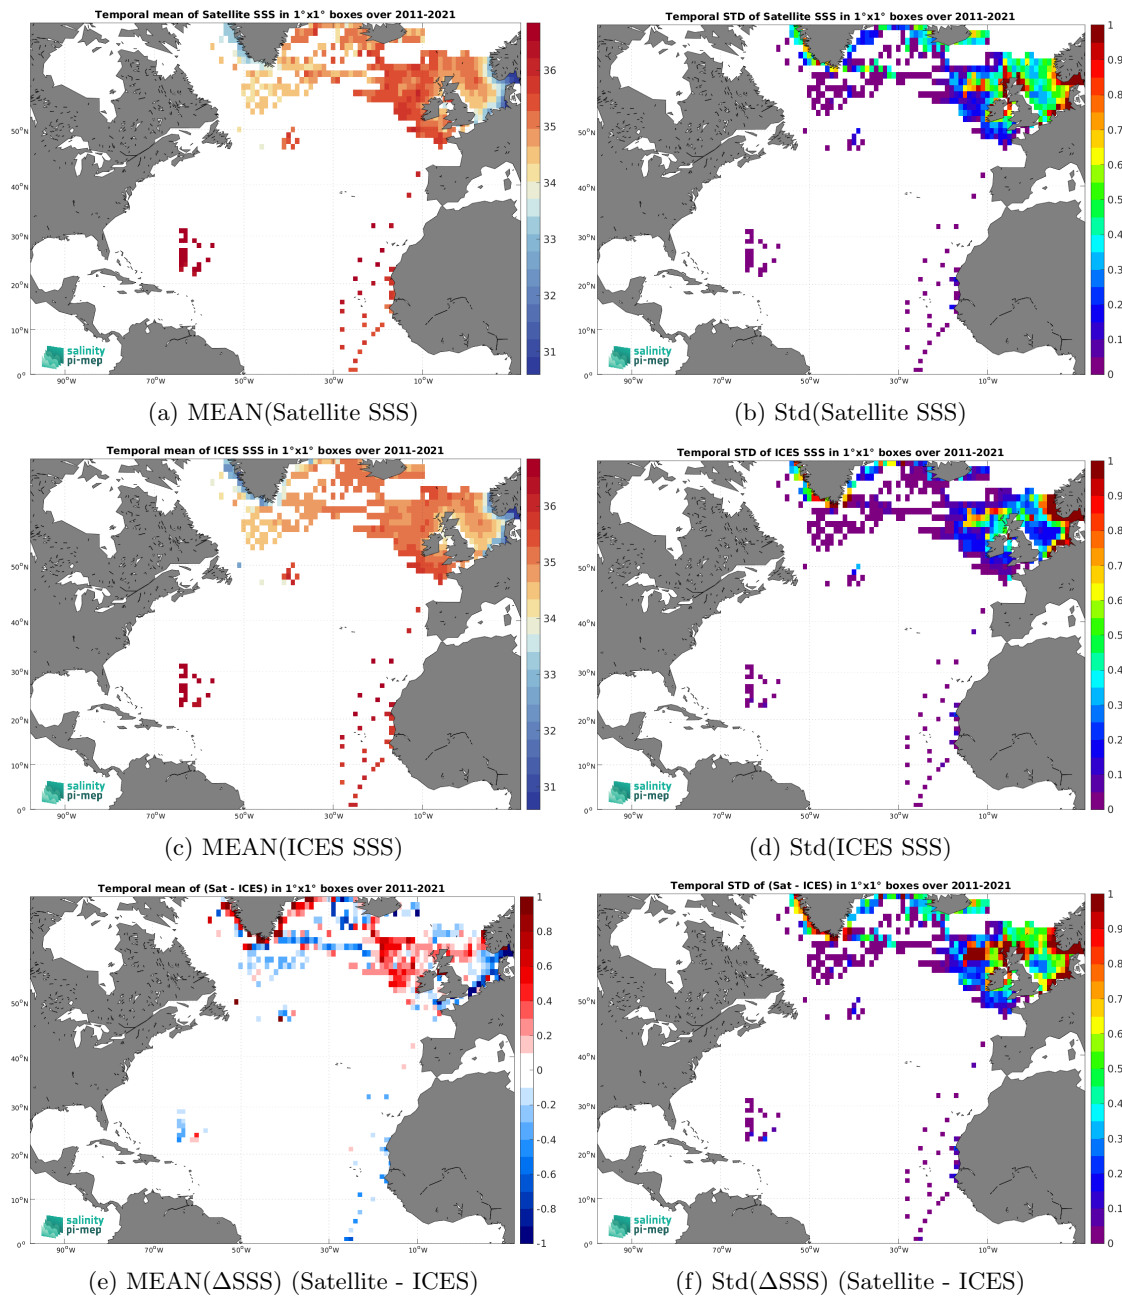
Temporal mean of Satellite SSS in 1°x1° boxes over 2011-2021

36
35
34
33
32
31

50°N
40°N
30°N
20°N
10°N
0°

90°W 70°W 50°W 30°W 10°W

salinity pi-mep

(a) MEAN(Satellite SSS)

Temporal STD of Satellite SSS in 1°x1° boxes over 2011-2021

1
0.9
0.8
0.7
0.6
0.5
0.4
0.3
0.2
0.1
0

50°N
40°N
30°N
20°N
10°N
0°

90°W 70°W 50°W 30°W 10°W

salinity pi-mep

(b) Std(Satellite SSS)

Temporal mean of ICES SSS in 1°x1° boxes over 2011-2021

36
35
34
33
32
31

50°N
40°N
30°N
20°N
10°N
0°

90°W 70°W 50°W 30°W 10°W

salinity pi-mep

(c) MEAN(ICES SSS)

Temporal STD of ICES SSS in 1°x1° boxes over 2011-2021

1
0.9
0.8
0.7
0.6
0.5
0.4
0.3
0.2
0.1
0

50°N
40°N
30°N
20°N
10°N
0°

90°W 70°W 50°W 30°W 10°W

salinity pi-mep

(d) Std(ICES SSS)

Temporal mean of (Sat - ICES) in 1°x1° boxes over 2011-2021

1
0.8
0.6
0.4
0.2
0
-0.2
-0.4
-0.6
-0.8
-1

50°N
40°N
30°N
20°N
10°N
0°

90°W 70°W 50°W 30°W 10°W

salinity pi-mep

(e) MEAN(ΔSSS) (Satellite - ICES)

Temporal STD of (Sat - ICES) in 1°x1° boxes over 2011-2021

1
0.9
0.8
0.7
0.6
0.5
0.4
0.3
0.2
0.1
0

50°N
40°N
30°N
20°N
10°N
0°

90°W 70°W 50°W 30°W 10°W

salinity pi-mep

(f) Std(ΔSSS) (Satellite - ICES)